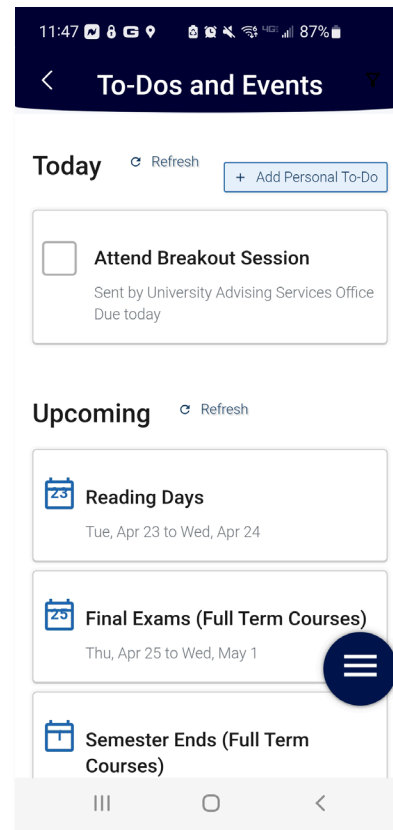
11:47 87%

To-Dos and Events

Today Refresh

+ Add Personal To-Do

Attend Breakout Session

Sent by University Advising Services Office
Due today

Upcoming Refresh

23 Reading Days

Tue, Apr 23 to Wed, Apr 24

25 Final Exams (Full Term Courses)

Thu, Apr 25 to Wed, May 1

1 Semester Ends (Full Term Courses)